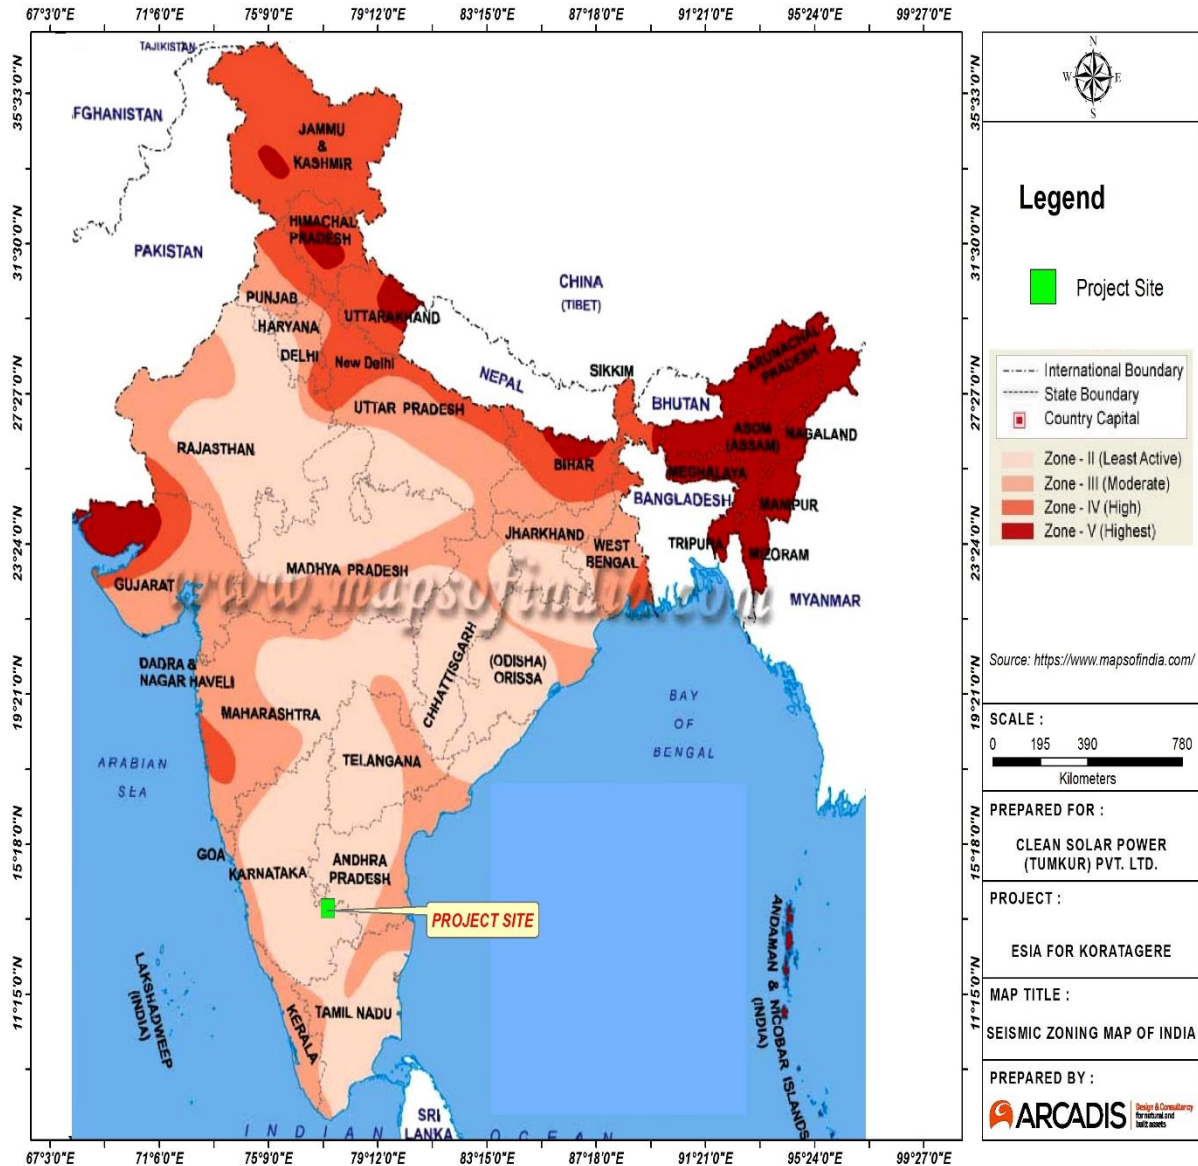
67°3'0"E 71°6'0"E 75°9'0"E 79°12'0"E 83°15'0"E 87°18'0"E 91°21'0"E 95°24'0"E 99°27'0"E

35°33'0"N 31°30'0"N 27°27'0"N 23°24'0"N 19°21'0"N 15°18'0"N 11°15'0"N

TAJIKISTAN
FGHANISTAN
JAMMU & KASHMIR
PAKISTAN
HIMACHAL PRADESH
PUNJAB
HARYANA
UTTARAKHAND
DELHI
New Delhi
CHINA (TIBET)
NEPAL
SIKKIM
BHUTAN
ARUNACHAL PRADESH
ASOM (ASSAM)
NAGALAND
UTTAR PRADESH
RAJASTHAN
BIHAR
MEGHALAYA
BANGLADESH
MANIPUR
JHARKHAND
WEST BENGAL
TRIPURA
MIZORAM
GUJARAT
MADHYA PRADESH
www.mapsofindia.com
MYANMAR
DADRA & NAGAR HAVELI
CHHATTISGARH
(ODISHA) ORISSA
MAHARASHTRA
BAY OF BENGAL
ARABIAN SEA
TELANGANA
GOA
KARNATAKA
ANDHRA PRADESH
PROJECT SITE
ANDAMAN & NICOBAR ISLANDS (INDIA)
LAKSHADWEEP (INDIA)
TAMIL NADU
KERALA
SRI LANKA
INDIAN OCEAN

Legend
Project Site
International Boundary
State Boundary
Country Capital
Zone - II (Least Active)
Zone - III (Moderate)
Zone - IV (High)
Zone - V (Highest)

Source: https://www.mapsofindia.com/

SCALE :
0 195 390 780
Kilometers

PREPARED FOR :
CLEAN SOLAR POWER (TUMKUR) PVT. LTD.

PROJECT :
ESIA FOR KORATAGERE

MAP TITLE :
SEISMIC ZONING MAP OF INDIA

PREPARED BY :
ARCADIS Design & Consultancy for natural and built assets